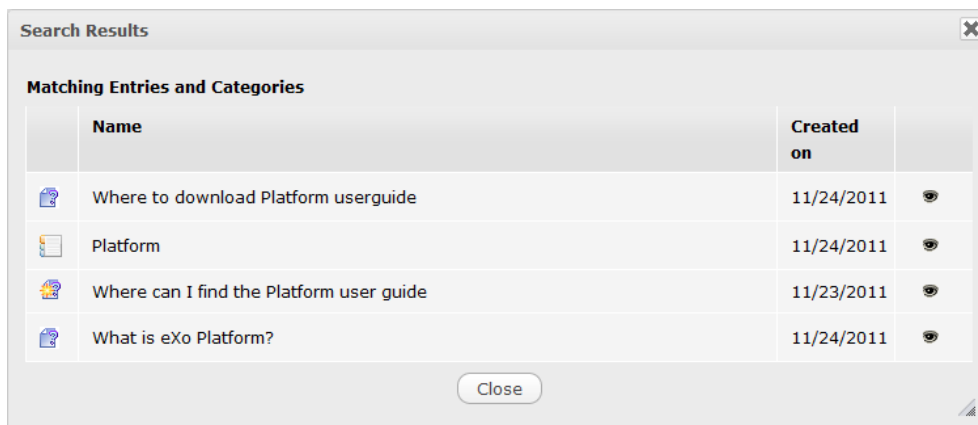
Search Results

Matching Entries and Categories

| | Name | Created on | |
|---|---|---|---|
| | Where to download Platform userguide | 11/24/2011 | |
| | Platform | 11/24/2011 | |
| | Where can I find the Platform user guide | 11/23/2011 | |
| | What is eXo Platform? | 11/24/2011 | |

Close